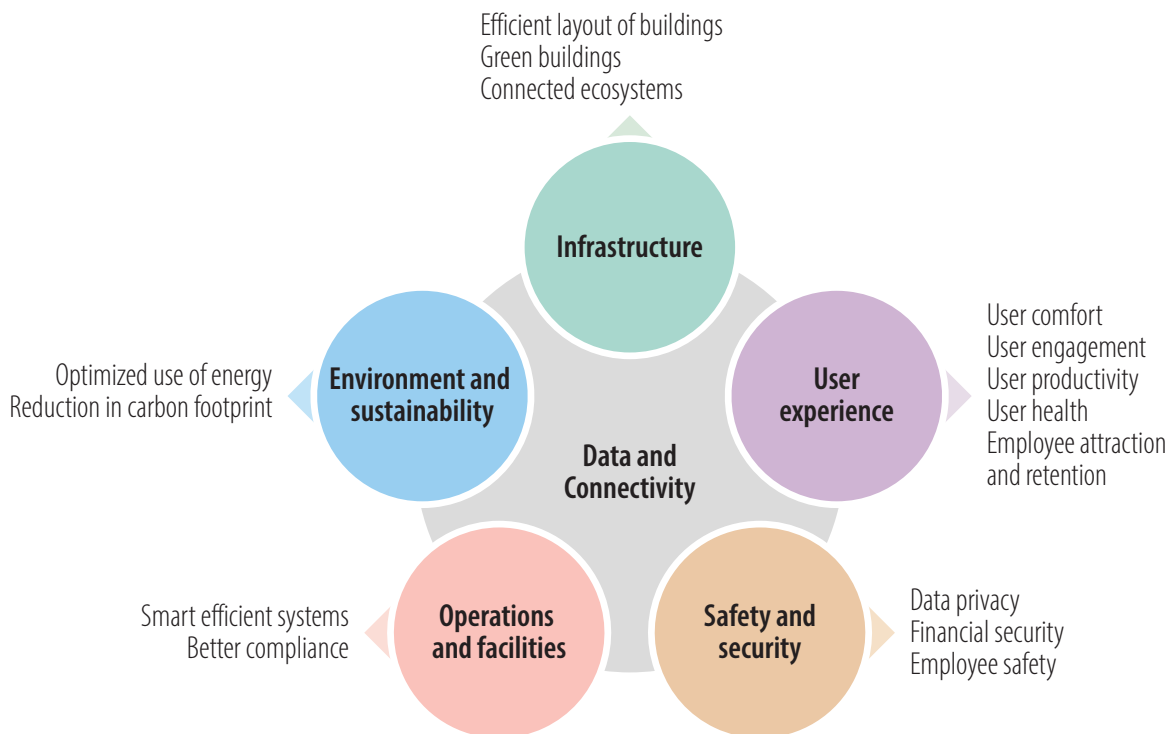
Efficient layout of buildings
Green buildings
Connected ecosystems

Infrastructure

User experience

User comfort
User engagement
User productivity
User health
Employee attraction and retention

Environment and sustainability

Optimized use of energy
Reduction in carbon footprint

Data and Connectivity

Operations and facilities

Smart efficient systems
Better compliance

Safety and security

Data privacy
Financial security
Employee safety